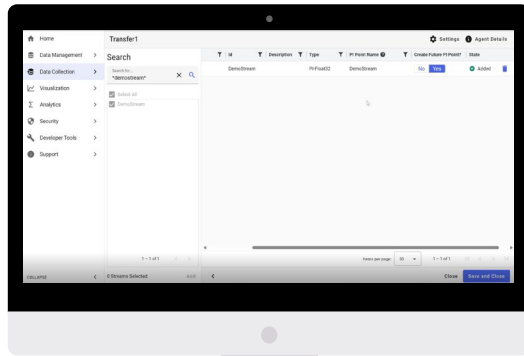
Home
Data Management >
Data Collection >
Visualization >
Analytics >
Security >
Developer Tools >
Support >
COLLAPSE <

Transfer1
Settings
Agent Details

Search
Search for...
*demostream*
Select All
DemoStream
1 - 1 of 1
0 Streams Selected

| Id | Description | Type | PI Point Name | Create Future PI Point? | State |
|---|---|---|---|---|---|
| DemoStream | | PIFloat32 | DemoStream | No Yes | Added |

Items per page: 30
1 – 1 of 1

Close
Save and Close